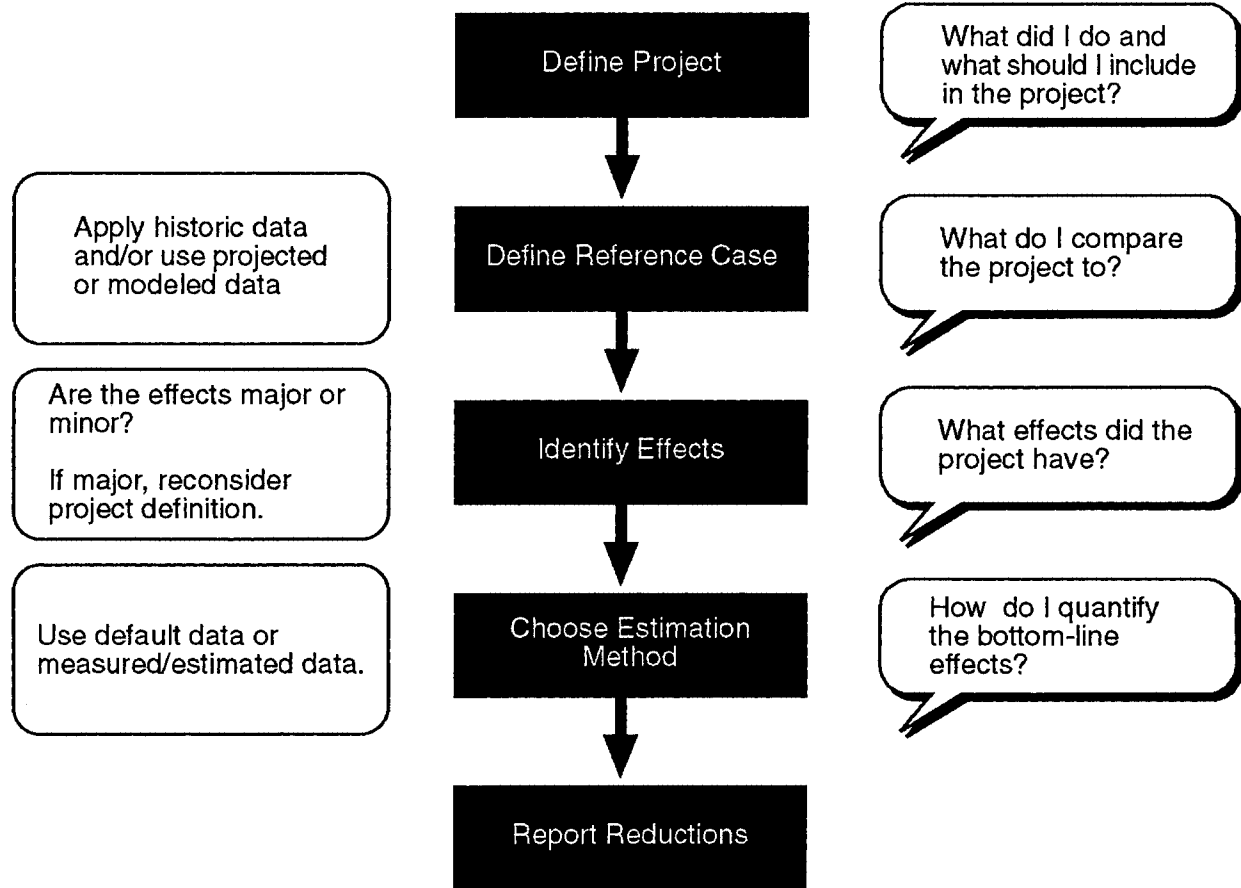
Define Project

What did I do and what should I include in the project?

Apply historic data and/or use projected or modeled data

Define Reference Case

What do I compare the project to?

Are the effects major or minor?

If major, reconsider project definition.

Identify Effects

What effects did the project have?

Use default data or measured/estimated data.

Choose Estimation Method

How do I quantify the bottom-line effects?

Report Reductions